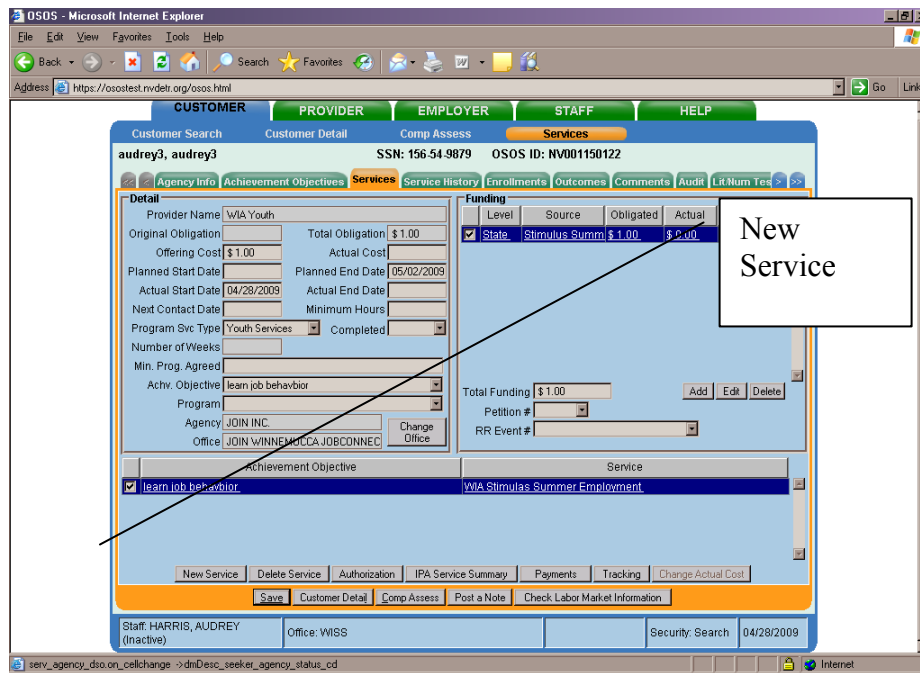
OSOS - Microsoft Internet Explorer

File Edit View Favorites Tools Help

Back Search Favorites

Address https://osostest.nvdetr.org/osos.html Go Links

CUSTOMER PROVIDER EMPLOYER STAFF HELP

Customer Search Customer Detail Comp Assess Services

audrey3, audrey3 SSN: 156-54-9879 OSOS ID: NV001150122

Agency Info Achievement Objectives Services Service History Enrollments Outcomes Comments Audit Lit/Num Tes

Detail

Provider Name WIA Youth

Original Obligation Total Obligation $ 1.00

Offering Cost $ 1.00 Actual Cost

Planned Start Date Planned End Date 05/02/2009

Actual Start Date 04/28/2009 Actual End Date

Next Contact Date Minimum Hours

Program Svc Type Youth Services Completed

Number of Weeks

Min. Prog. Agreed

Achv. Objective learn job behavbior

Program

Agency JOIN INC.

Office JOIN WINNEMUCCA JOBCONNEC Change Office

Funding

| Level | Source | Obligated | Actual |
|---|---|---|---|
| State | Stimulus Summ | $ 1.00 | $ 0.00 |

New Service

Total Funding $ 1.00 Add Edit Delete

Petition #

RR Event #

| Achievement Objective | Service |
|---|---|
| learn job behavbior | WIA Stimulas Summer Employment |

New Service Delete Service Authorization IPA Service Summary Payments Tracking Change Actual Cost

Save Customer Detail Comp Assess Post a Note Check Labor Market Information

Staff: HARRIS, AUDREY (Inactive) Office: WISS Security: Search 04/28/2009

serv_agency_dso.on_cellchange ->dmDesc_seeker_agency_status_cd Internet